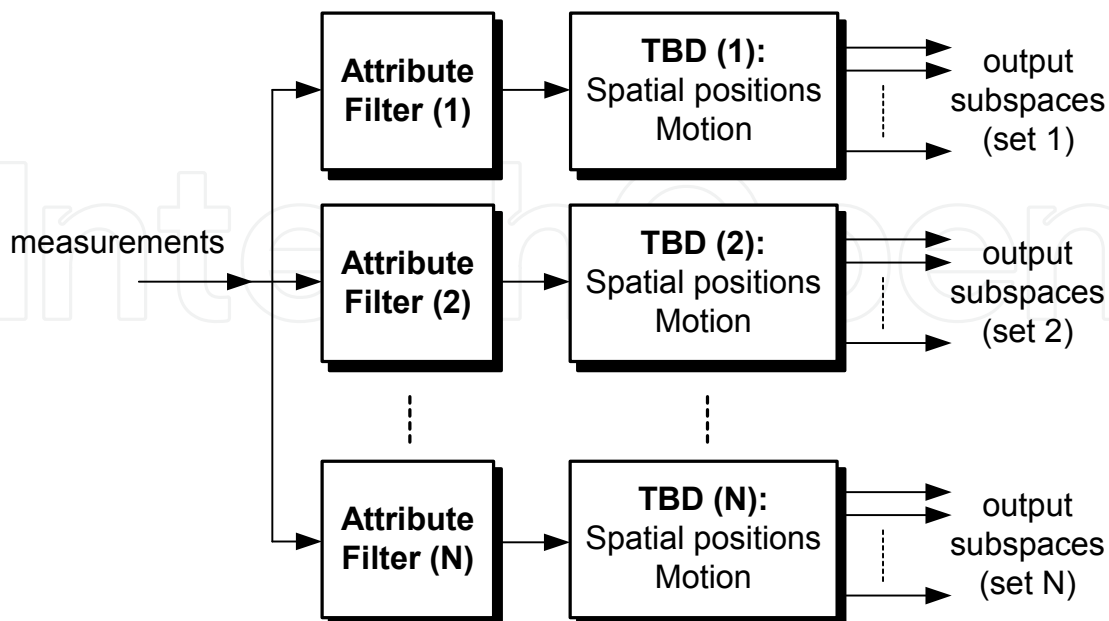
measurements

Attribute Filter (1)

TBD (1):
Spatial positions
Motion

output subspaces (set 1)

Attribute Filter (2)

TBD (2):
Spatial positions
Motion

output subspaces (set 2)

Attribute Filter (N)

TBD (N):
Spatial positions
Motion

output subspaces (set N)